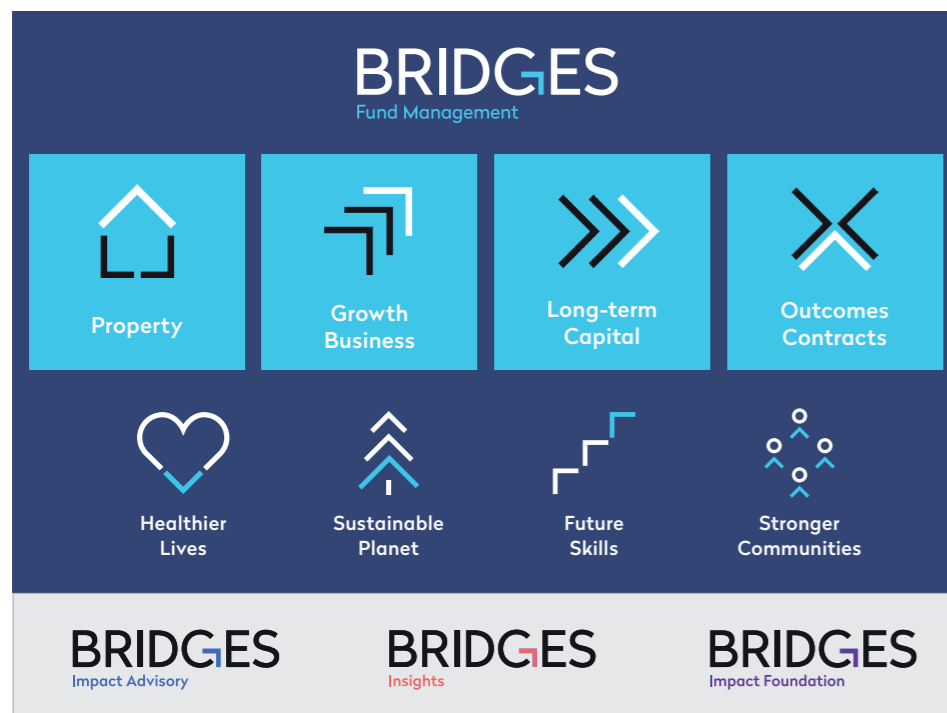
BRIDGES
Fund Management

Property

Growth Business

Long-term Capital

Outcomes Contracts

Healthier Lives

Sustainable Planet

Future Skills

Stronger Communities

BRIDGES
Impact Advisory

BRIDGES
Insights

BRIDGES
Impact Foundation